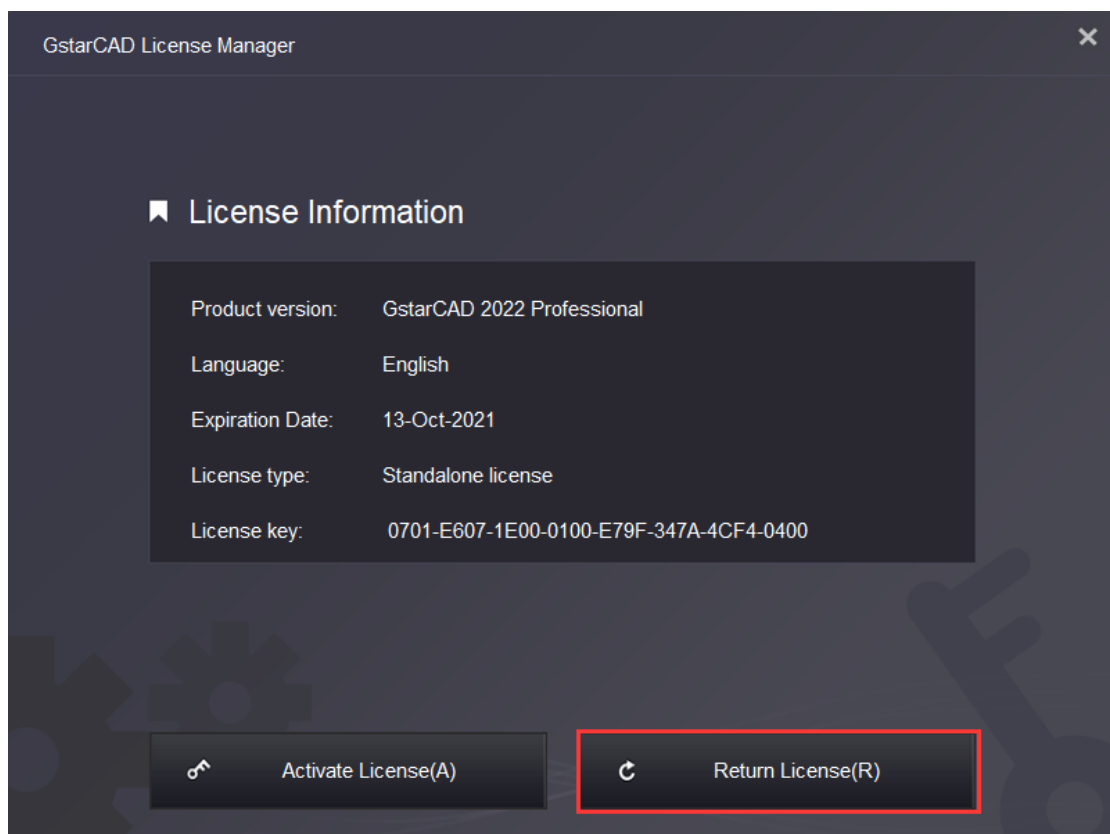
GstarCAD License Manager

License Information

| Product version: | GstarCAD 2022 Professional |
|---|---|
| Language: | English |
| Expiration Date: | 13-Oct-2021 |
| License type: | Standalone license |
| License key: | 0701-E607-1E00-0100-E79F-347A-4CF4-0400 |

Activate License(A)

Return License(R)